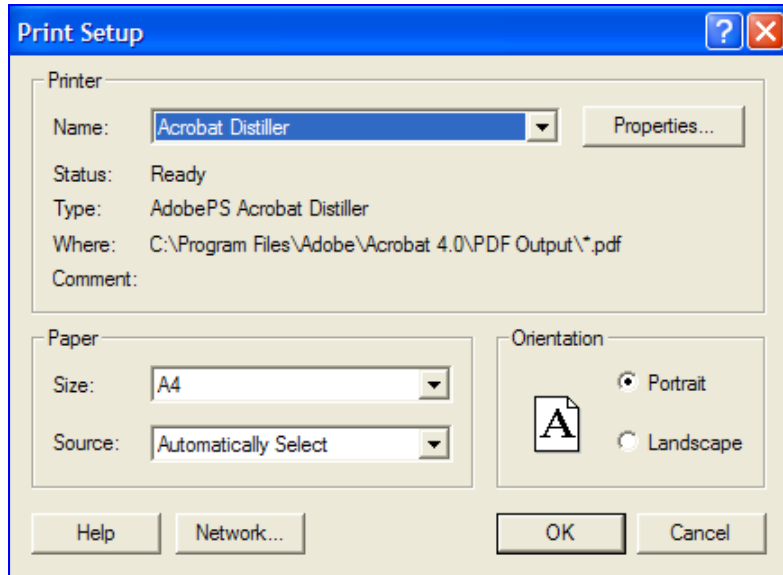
Print Setup

Printer

Name: Acrobat Distiller

Properties...

Status: Ready

Type: AdobePS Acrobat Distiller

Where: C:\Program Files\Adobe\Acrobat 4.0\PDF Output\*.pdf

Comment:

Paper

Size: A4

Source: Automatically Select

Orientation

A

Portrait

Landscape

Help

Network...

OK

Cancel